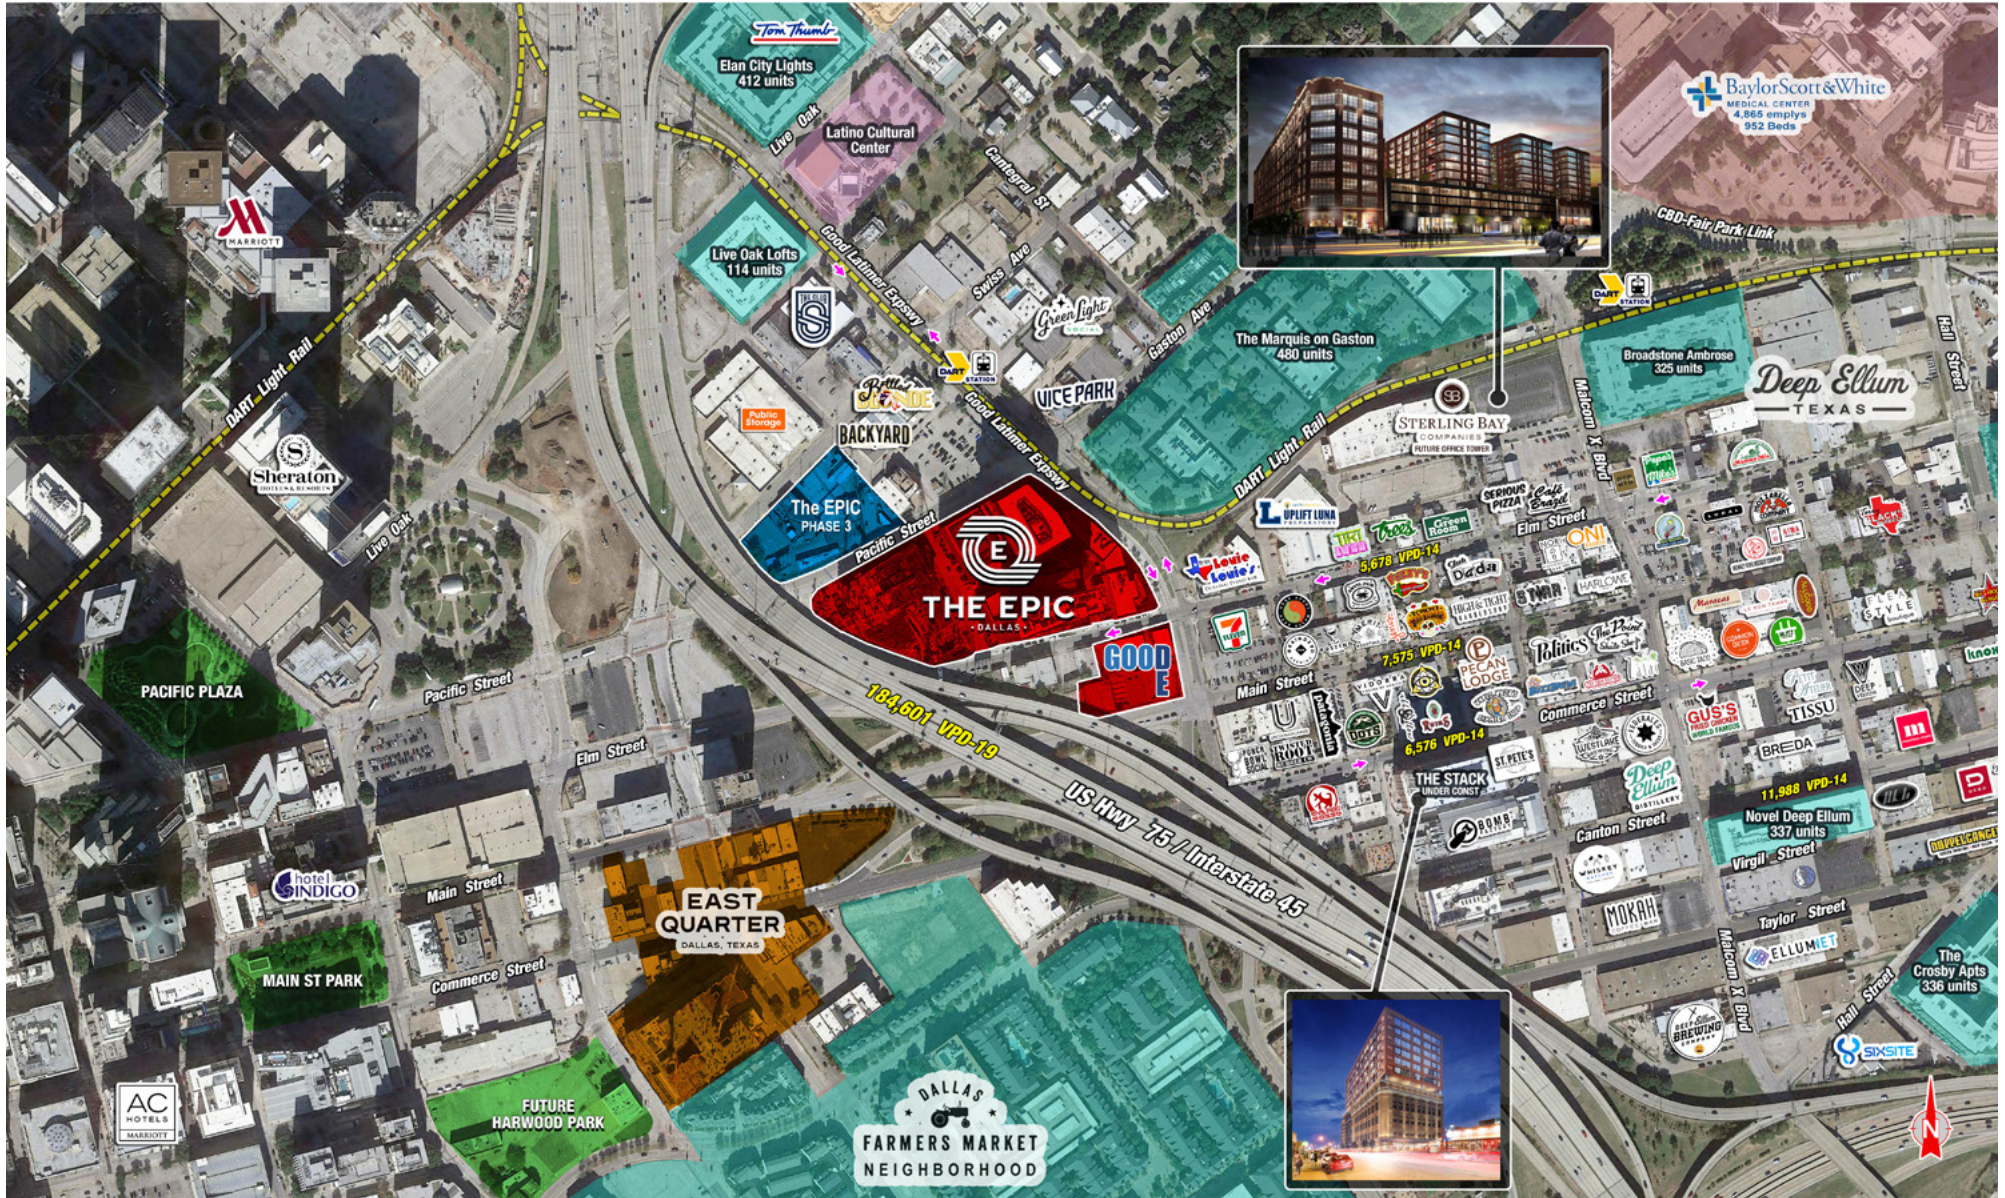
Tom Thumb
Elan City Lights
412 units
Latino Cultural Center
Live Oak
Live Oak Lofts
114 units
Good Latimer Expswy
Cantegral St
Swiss Ave
Green Light
Gaston Ave
BaylorScott&White
MEDICAL CENTER
4,865 emplys
952 Beds
CBD-Fair Park Link
DART STATION
The Marquis on Gaston
480 units
Broadstone Ambrose
325 units
Deep Ellum
TEXAS
Hall Street
MARRIOTT
DART Light Rail
Sheraton
Public Storage
BACKYARD
Bottled Blonde
VICE PARK
STERLING BAY
Malcom X Blvd
The EPIC
PHASE 3
Pacific Street
Live Oak
THE EPIC
DALLAS
DART Light Rail
UPLIFT LUNA
Elm Street
5,678 VPD-14
GOOD E
PACIFIC PLAZA
Pacific Street
184,601 VPD-19
Main Street
7,575 VPD-14
Commerce Street
6,576 VPD-14
THE STACK
UNDER CONST.
GUS'S
TISSU
BREDA
11,988 VPD-14
Novel Deep Ellum
337 units
Canton Street
Virgil Street
Elm Street
US Hwy 75 / Interstate 45
hotel INDIGO
Main Street
EAST QUARTER
DALLAS, TEXAS
MAIN ST PARK
Commerce Street
MOKAH
Taylor Street
ELLUMET
Malcom X Blvd
Hall Street
The Crosby Apts
336 units
SIXSITE
AC HOTELS MARRIOTT
FUTURE HARWOOD PARK
DALLAS
FARMERS MARKET
NEIGHBORHOOD
N